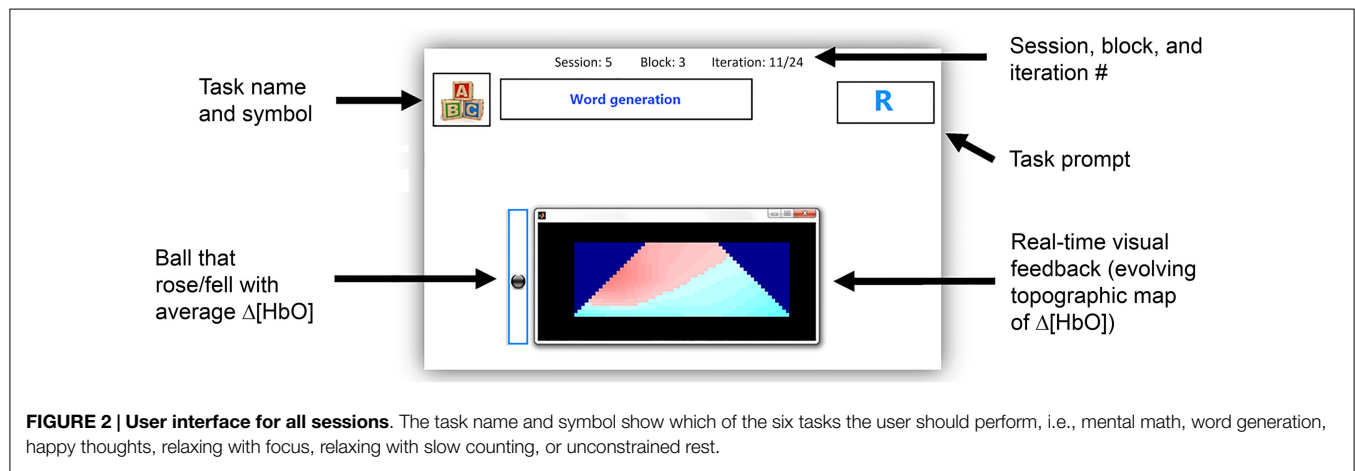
Task name and symbol

Session: 5 Block: 3 Iteration: 11/24

Session, block, and iteration #

A B C

Word generation

R

Task prompt

Ball that rose/fell with average $\Delta$[HbO]

Real-time visual feedback (evolving topographic map of $\Delta$[HbO])

**FIGURE 2 | User interface for all sessions**. The task name and symbol show which of the six tasks the user should perform, i.e., mental math, word generation, happy thoughts, relaxing with focus, relaxing with slow counting, or unconstrained rest.